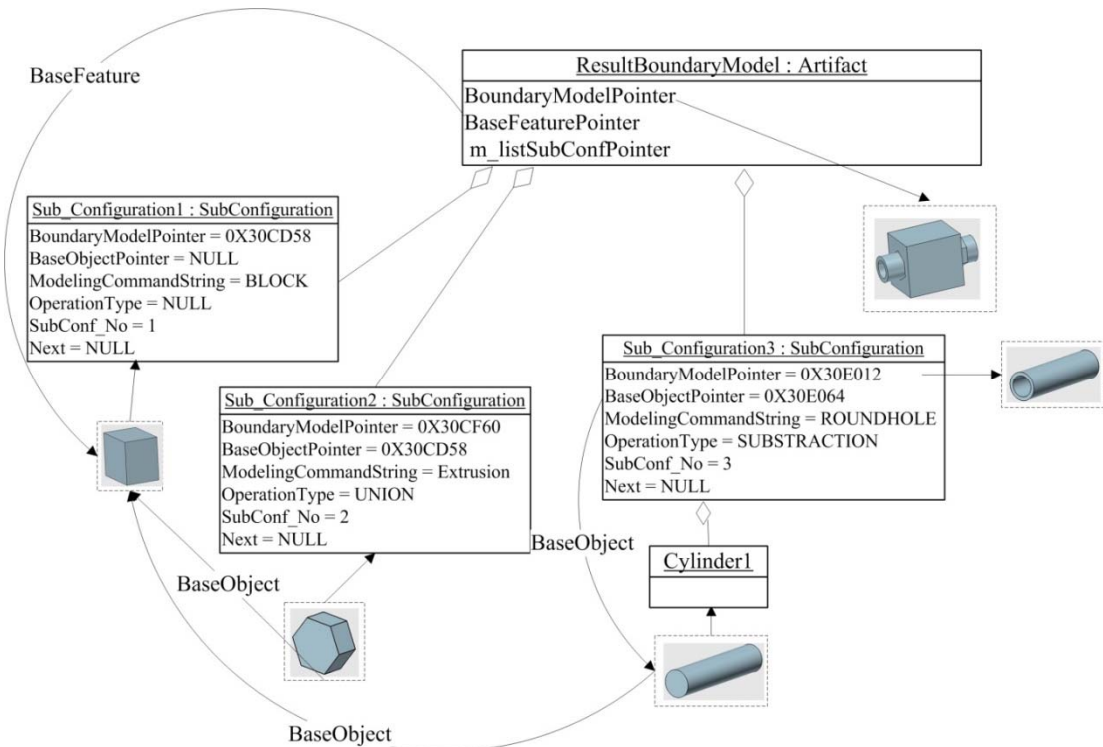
BaseFeature

ResultBoundaryModel : Artifact
BoundaryModelPointer
BaseFeaturePointer
m_listSubConfPointer

Sub_Configuration1 : SubConfiguration
BoundaryModelPointer = 0X30CD58
BaseObjectPointer = NULL
ModelingCommandString = BLOCK
OperationType = NULL
SubConf_No = 1
Next = NULL

Sub_Configuration2 : SubConfiguration
BoundaryModelPointer = 0X30CF60
BaseObjectPointer = 0X30CD58
ModelingCommandString = Extrusion
OperationType = UNION
SubConf_No = 2
Next = NULL

Sub_Configuration3 : SubConfiguration
BoundaryModelPointer = 0X30E012
BaseObjectPointer = 0X30E064
ModelingCommandString = ROUNDHOLE
OperationType = SUBSTRACTION
SubConf_No = 3
Next = NULL

BaseObject

Cylinder1

BaseObject

BaseObject